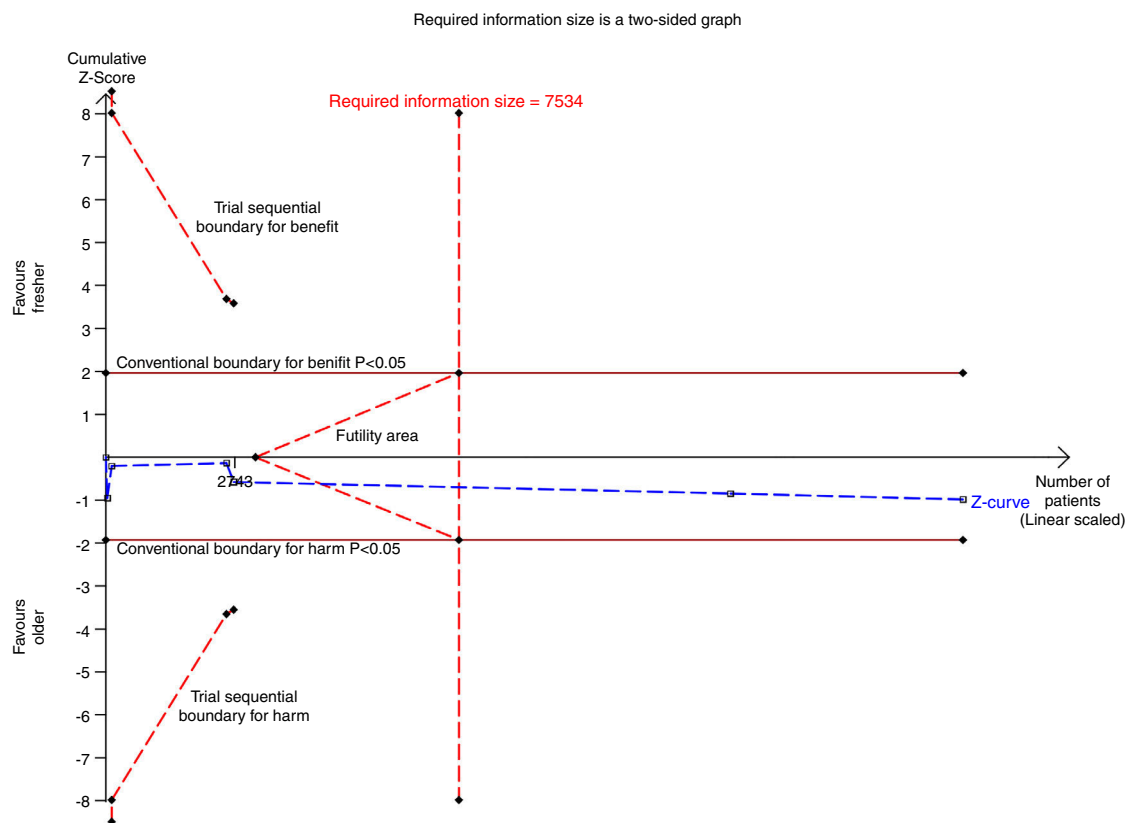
Required information size is a two-sided graph

Cumulative Z-Score

Required information size = 7534

8
7
6
5
4
3
2
1
-1
-2
-3
-4
-5
-6
-7
-8

Trial sequential boundary for benefit

Favours fresher

Conventional boundary for benifit P<0.05

Futility area

2743

Number of patients (Linear scaled)

Z-curve

Conventional boundary for harm P<0.05

Favours older

Trial sequential boundary for harm